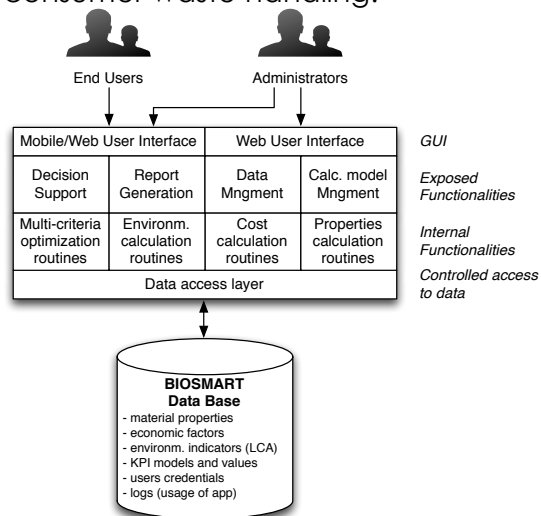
consumer waste handling.

End Users

Administrators

Mobile/Web User Interface

Web User Interface

GUI

Decision Support

Report Generation

Data Mngment

Calc. model Mngment

Exposed Functionalities

Multi-criteria optimization routines

Environm. calculation routines

Cost calculation routines

Properties calculation routines

Internal Functionalities

Data access layer

Controlled access to data

BIOSMART Data Base
- material properties
- economic factors
- environm. indicators (LCA)
- KPI models and values
- users credentials
- logs (usage of app)